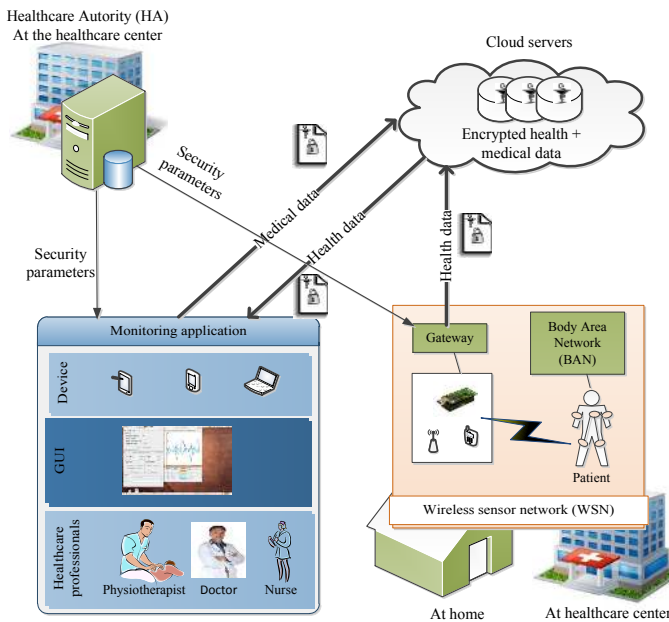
Healthcare Autority (HA)
At the healthcare center

Cloud servers

Encrypted health + medical data

Security parameters

Medical data

Health data

Health data

Security parameters

Monitoring application

Device

GUI

Healthcare professionals

Physiotherapist

Doctor

Nurse

Gateway

Body Area Network (BAN)

Patient

Wireless sensor network (WSN)

At home

At healthcare center